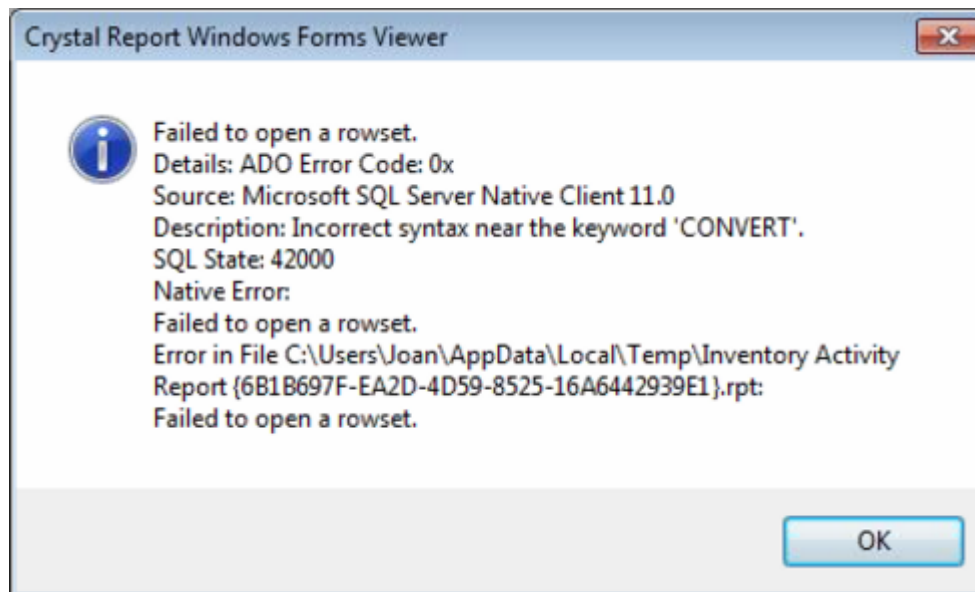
Crystal Report Windows Forms Viewer

Failed to open a rowset.
Details: ADO Error Code: 0x
Source: Microsoft SQL Server Native Client 11.0
Description: Incorrect syntax near the keyword 'CONVERT'.
SQL State: 42000
Native Error:
Failed to open a rowset.
Error in File C:\Users\Joan\AppData\Local\Temp\Inventory Activity Report {6B1B697F-EA2D-4D59-8525-16A6442939E1}.rpt:
Failed to open a rowset.

OK